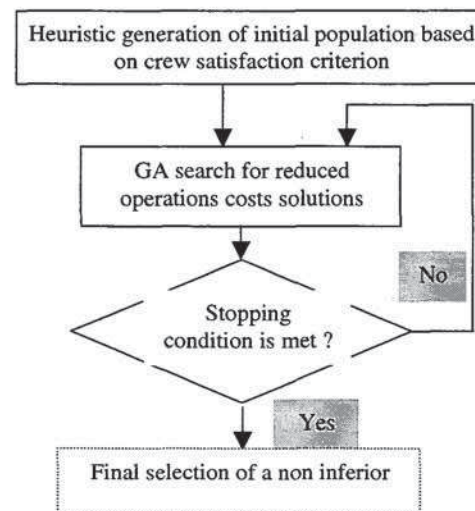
Heuristic generation of initial population based on crew satisfaction criterion

GA search for reduced operations costs solutions

No

Stopping condition is met ?

Yes

Final selection of a non inferior